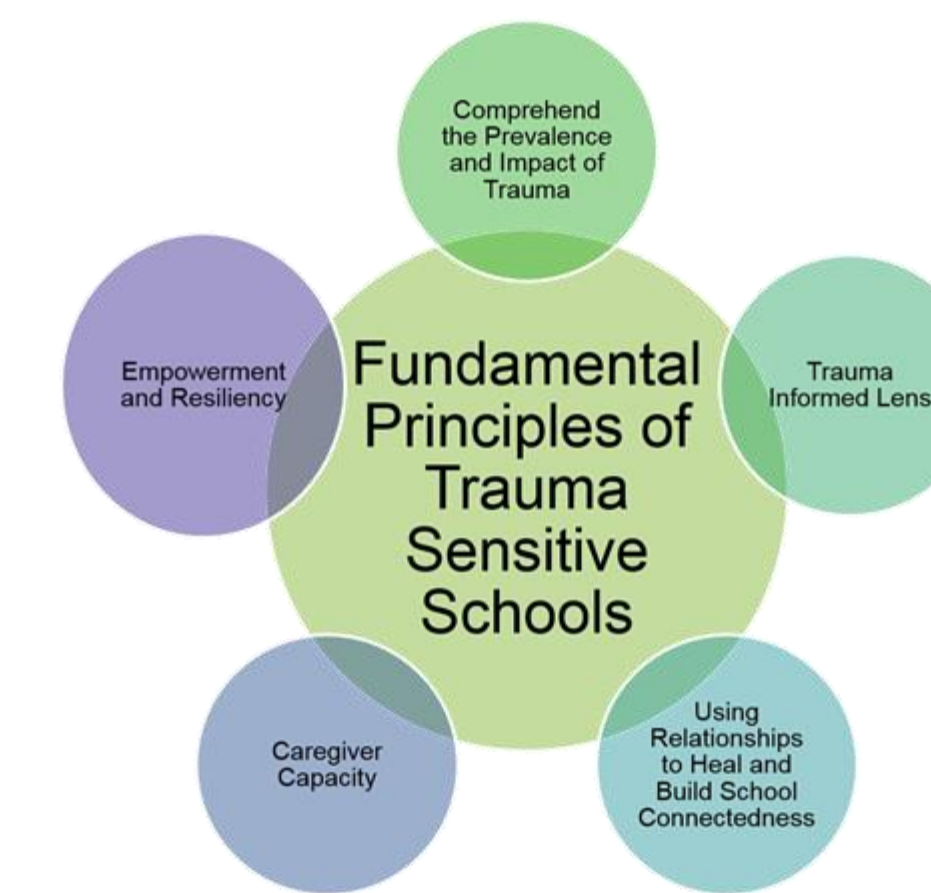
Fundamental Principles of Trauma Sensitive Schools

Comprehend the Prevalence and Impact of Trauma

Trauma Informed Lens

Using Relationships to Heal and Build School Connectedness

Caregiver Capacity

Empowerment and Resiliency